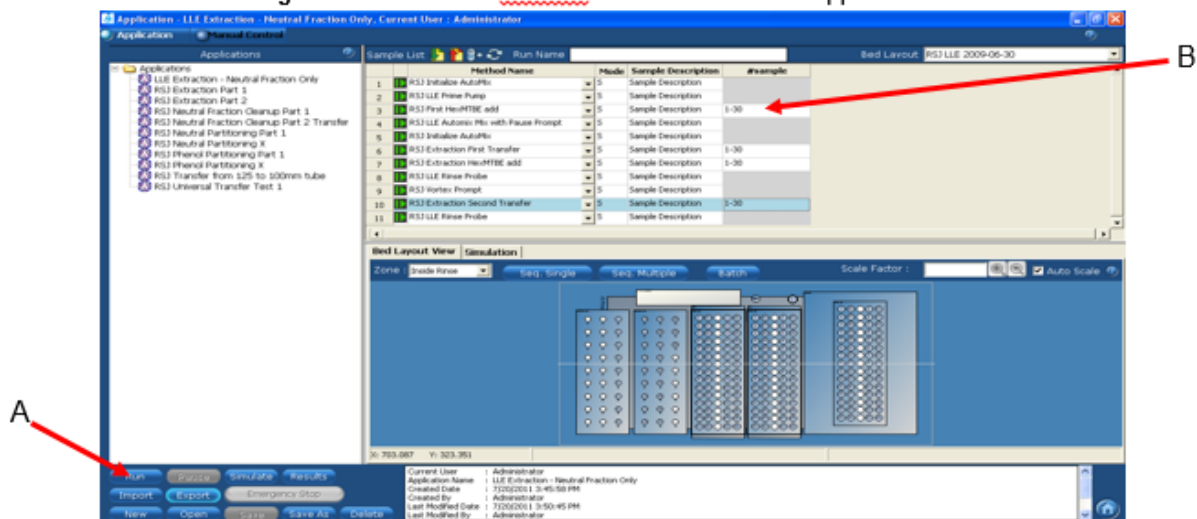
Application - LLE Extraction - Neutral Fraction Only, Current User : Administrator

Application Manual Control

Applications

Applications
LLE Extraction - Neutral Fraction Only
RSJ Extraction Part 1
RSJ Extraction Part 2
RSJ Neutral Fraction Cleanup Part 1
RSJ Neutral Fraction Cleanup Part 2 Transfer
RSJ Neutral Partitioning Part 1
RSJ Neutral Partitioning X
RSJ Phenol Partitioning Part 1
RSJ Phenol Partitioning X
RSJ Transfer from 125 to 100mm tube
RSJ Universal Transfer Test 1

Sample List Run Name

Bed Layout RSJ LLE 2009-06-30

B

| | Method Name | Mode | Sample Description | #sample |
|---|---|---|---|---|
| 1 | RSJ Initialize AutoMix | S | Sample Description | |
| 2 | RSJ LLE Prime Pump | S | Sample Description | |
| 3 | RSJ First HexMTBE add | S | Sample Description | 1-30 |
| 4 | RSJ LLE Automix Mix with Pause Prompt | S | Sample Description | |
| 5 | RSJ Initialize AutoMix | S | Sample Description | |
| 6 | RSJ Extraction First Transfer | S | Sample Description | 1-30 |
| 7 | RSJ Extraction HexMTBE add | S | Sample Description | 1-30 |
| 8 | RSJ LLE Rinse Probe | S | Sample Description | |
| 9 | RSJ Vortex Prompt | S | Sample Description | |
| 10 | RSJ Extraction Second Transfer | S | Sample Description | 1-30 |
| 11 | RSJ LLE Rinse Probe | S | Sample Description | |

Bed Layout View Simulation

Zone : Inside Rinse Seq. Single Seq. Multiple Batch Scale Factor : Auto Scale

X: 703.087 Y: 323.351

A

Run Pause Simulate Results
Import Export Emergency Stop
New Open Save Save As Delete

Current User : Administrator
Application Name : LLE Extraction - Neutral Fraction Only
Created Date : 7/20/2011 3:45:58 PM
Created By : Administrator
Last Modified Date : 7/20/2011 3:50:45 PM
Last Modified By : Administrator